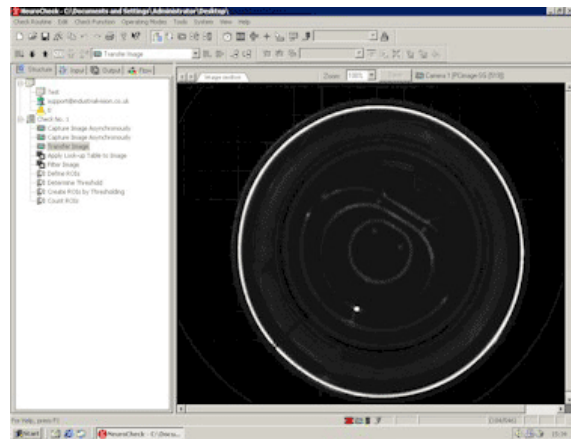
NeuroCheck - C:\Documents and Settings\Administrator\Desktop\

Check Routine Edit Check Function Operating Modes Tools System View Help

Transfer Image

Structure Input Output Flow

Test
support@industrialvision.co.uk
0
Check No. 1
Capture Image Asynchronously
Capture Image Asynchronously
Transfer Image
Apply Look-up Table to Image
Filter Image
Define ROIs
Determine Threshold
Create ROIs by Thresholding
Count ROIs

Image section

Zoom: 100%

Camera 1 [PCImage-SG [0/0]]

For Help, press F1

Start

NeuroCheck - C:\Docu...